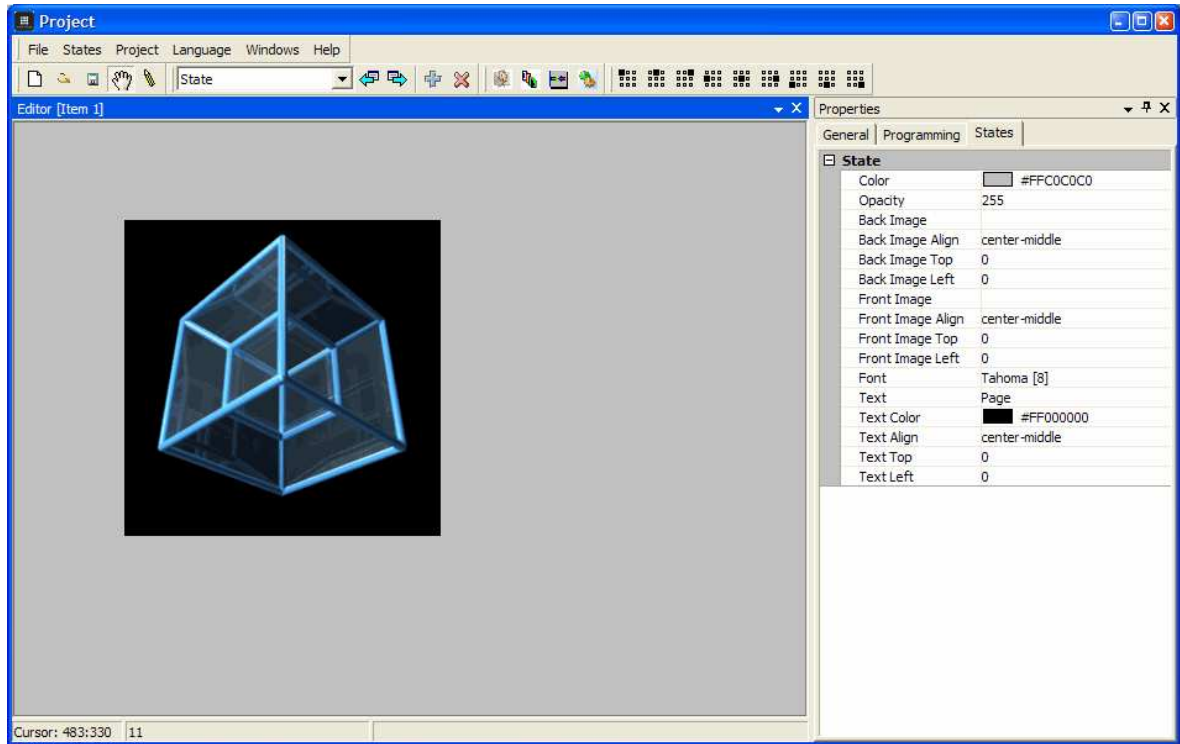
Project

File States Project Language Windows Help

State

Editor [Item 1]

Properties

General Programming States

⊟ State

| | |
|---|---|
| Color | #FFC0C0C0 |
| Opacity | 255 |
| Back Image | |
| Back Image Align | center-middle |
| Back Image Top | 0 |
| Back Image Left | 0 |
| Front Image | |
| Front Image Align | center-middle |
| Front Image Top | 0 |
| Front Image Left | 0 |
| Font | Tahoma [8] |
| Text | Page |
| Text Color | #FF000000 |
| Text Align | center-middle |
| Text Top | 0 |
| Text Left | 0 |

Cursor: 483:330 11